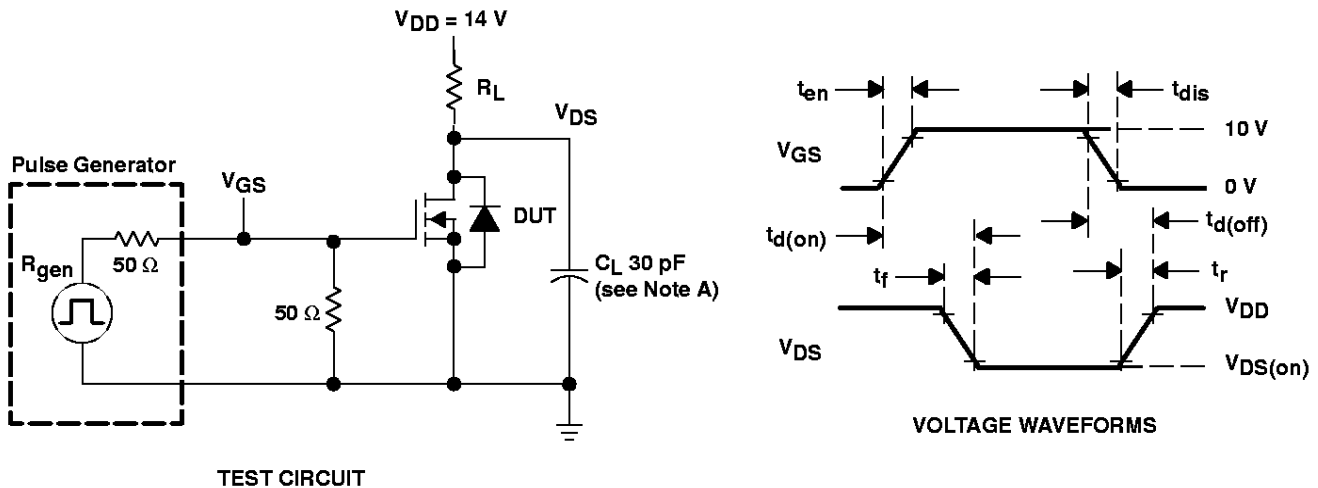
$V_{DD}$ = 14 V

$R_L$

$V_{DS}$

Pulse Generator

$V_{GS}$

DUT

$R_{gen}$

50 Ω

50 Ω

$C_L$ 30 pF (see Note A)

TEST CIRCUIT

$t_{en}$

$t_{dis}$

$V_{GS}$

10 V

0 V

$t_{d(on)}$

$t_{d(off)}$

$t_f$

$t_r$

$V_{DD}$

$V_{DS}$

$V_{DS(on)}$

VOLTAGE WAVEFORMS